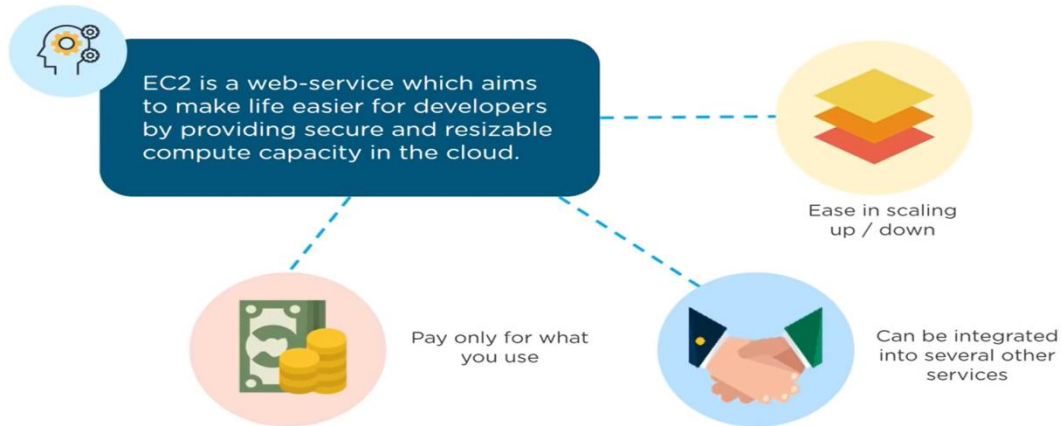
EC2 is a web-service which aims to make life easier for developers by providing secure and resizable compute capacity in the cloud.

Ease in scaling up / down

Pay only for what you use

Can be integrated into several other services